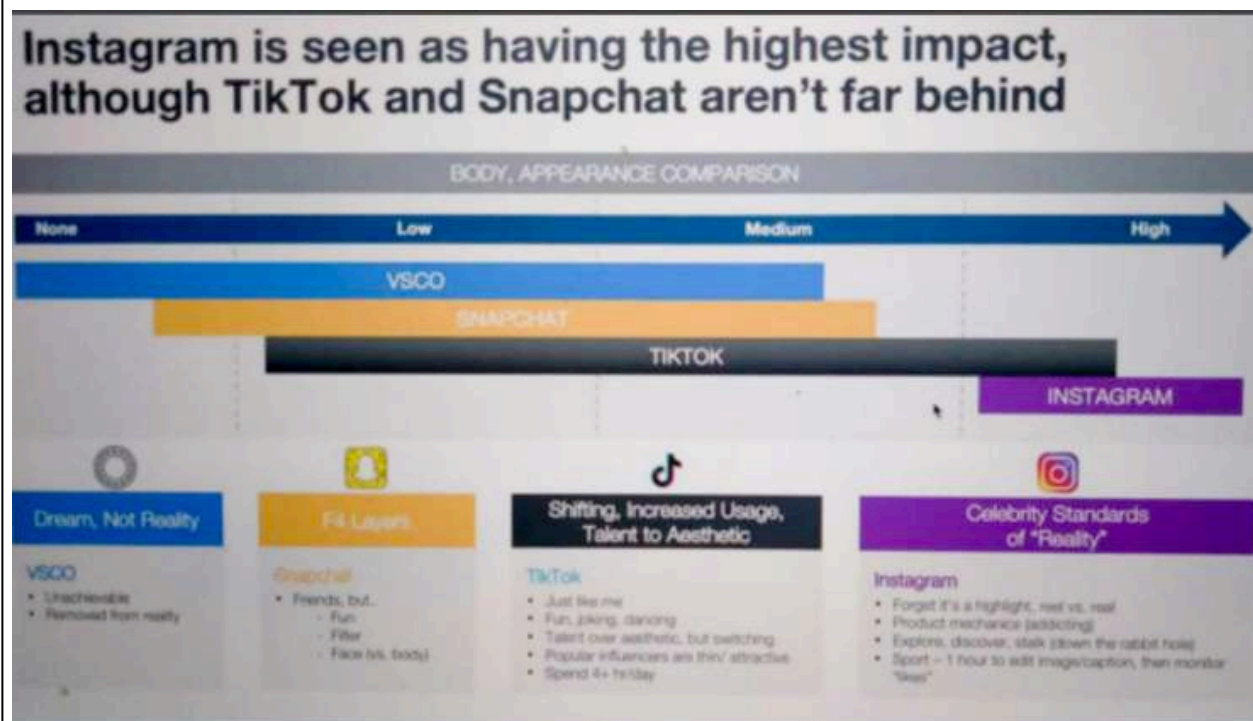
Instagram is seen as having the highest impact, although TikTok and Snapchat aren't far behind

BODY, APPEARANCE COMPARISON

None Low Medium High

VSCO

SNAPCHAT

TIKTOK

INSTAGRAM

Dream, Not Reality

VSCO
• Unachievable
• Removed from reality

F4 Layers

Snapchat
• Friends, but...
- Fun
- Filter
- Face (vs. body)

Shifting, Increased Usage, Talent to Aesthetic

TikTok
• Just like me
• Fun, joking, dancing
• Talent over aesthetic, but switching
• Popular influencers are thin/ attractive
• Spend 4+ hr/day

Celebrity Standards of "Reality"

Instagram
• Forget it's a highlight, reel vs. real
• Product mechanics (addicting)
• Explore, discover, stalk (down the rabbit hole)
• Sport – 1 hour to edit image/caption, then monitor "likes"